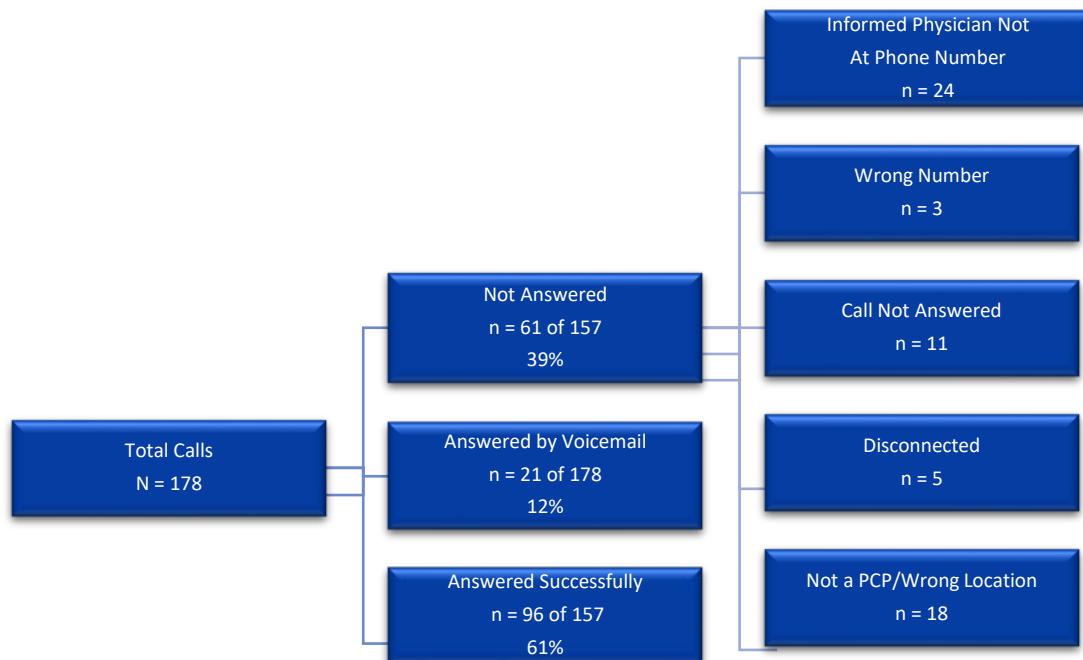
Total Calls
N = 178

Not Answered
n = 61 of 157
39%

Answered by Voicemail
n = 21 of 178
12%

Answered Successfully
n = 96 of 157
61%

Informed Physician Not At Phone Number
n = 24

Wrong Number
n = 3

Call Not Answered
n = 11

Disconnected
n = 5

Not a PCP/Wrong Location
n = 18